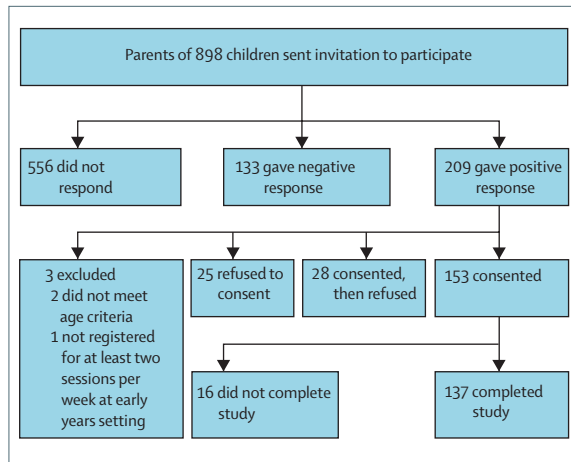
Parents of 898 children sent invitation to participate

556 did not respond

133 gave negative response

209 gave positive response

3 excluded
2 did not meet age criteria
1 not registered for at least two sessions per week at early years setting

25 refused to consent

28 consented, then refused

153 consented

16 did not complete study

137 completed study